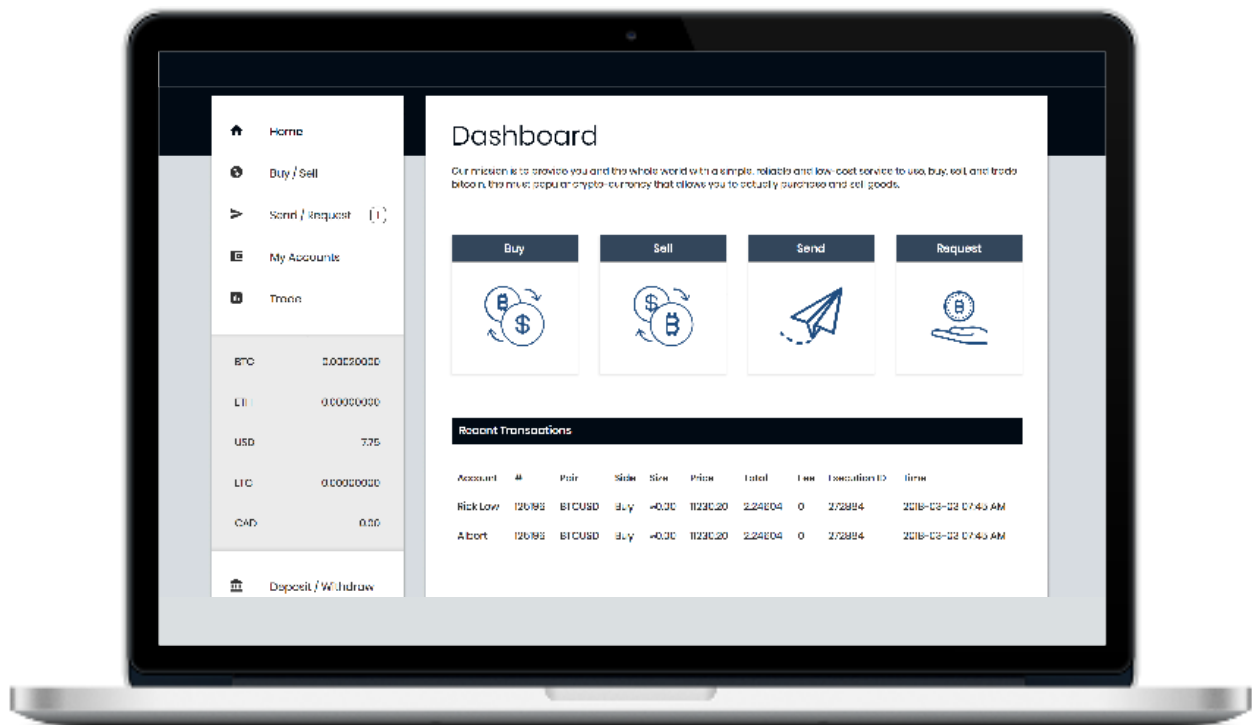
Home

Buy / Sell

Send / Request (1)

My Accounts

Trade

| BTC | 0.00020000 |
|---|---|
| ETH | 0.00000000 |
| USD | 7.75 |
| LTC | 0.00000000 |
| CAD | 0.00 |

Deposit / Withdraw

Dashboard

Our mission is to provide you and the whole world with a simple, reliable and low-cost service to use, buy, sell, and trade bitcoin, the most popular crypto-currency that allows you to actually purchase and sell goods.

Buy

Sell

Send

Request

Recent Transactions

| Account | # | Pair | Side | Size | Price | Total | Fee | Execution ID | Time |
|---|---|---|---|---|---|---|---|---|---|
| Rick Low | 126195 | BTCUSD | Buy | +0.30 | 11230.20 | 2.248104 | 0 | 272894 | 2018-03-03 07:43 AM |
| Albert | 126195 | BTCUSD | Buy | +0.30 | 11230.20 | 2.248104 | 0 | 272894 | 2018-03-03 07:43 AM |